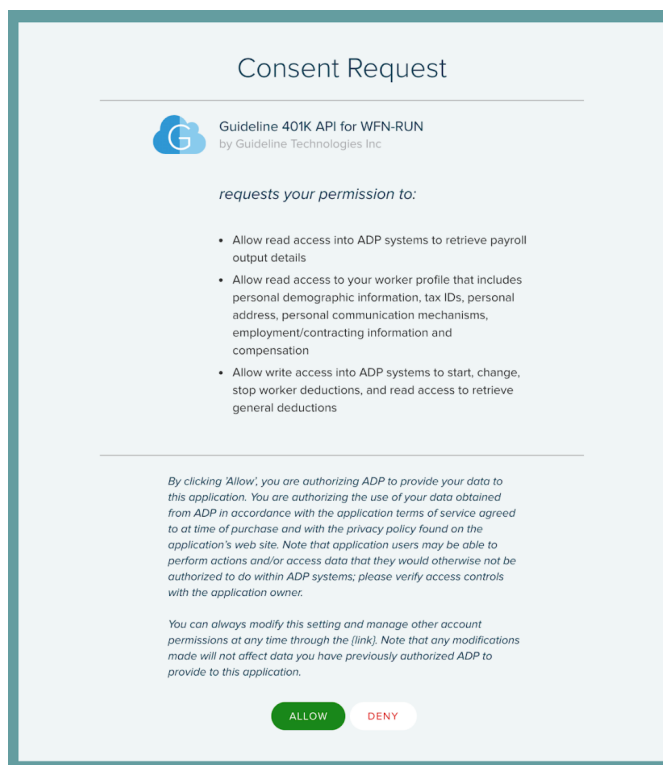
Consent Request

G

Guideline 401K API for WFN-RUN
by Guideline Technologies Inc

requests your permission to:

- Allow read access into ADP systems to retrieve payroll output details
- Allow read access to your worker profile that includes personal demographic information, tax IDs, personal address, personal communication mechanisms, employment/contracting information and compensation
- Allow write access into ADP systems to start, change, stop worker deductions, and read access to retrieve general deductions

By clicking 'Allow', you are authorizing ADP to provide your data to this application. You are authorizing the use of your data obtained from ADP in accordance with the application terms of service agreed to at time of purchase and with the privacy policy found on the application's web site. Note that application users may be able to perform actions and/or access data that they would otherwise not be authorized to do within ADP systems; please verify access controls with the application owner.

You can always modify this setting and manage other account permissions at any time through the {link}. Note that any modifications made will not affect data you have previously authorized ADP to provide to this application.

ALLOW DENY